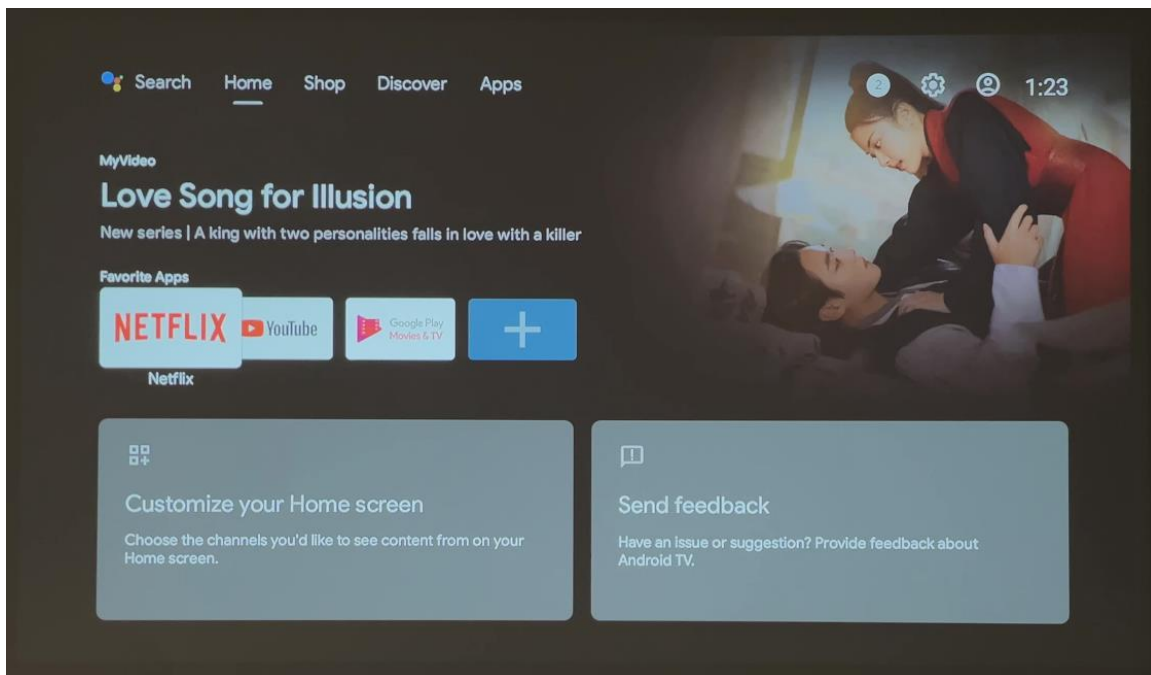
Search Home Shop Discover Apps

2 1:23

MyVideo

Love Song for Illusion

New series | A king with two personalities falls in love with a killer

Favorite Apps

NETFLIX YouTube Google Play Movies & TV +

Netflix

Customize your Home screen

Choose the channels you'd like to see content from on your Home screen.

Send feedback

Have an issue or suggestion? Provide feedback about Android TV.